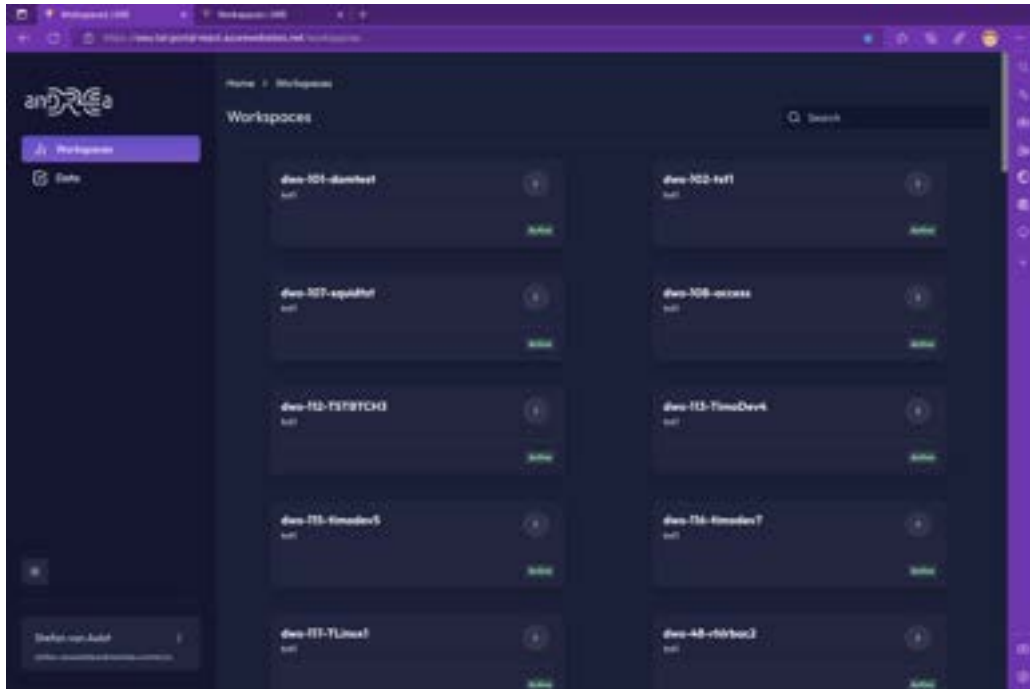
Workspaces (48) | Workspaces (48)

https://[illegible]/workspaces

anDREa

Workspaces

Data

Home > Workspaces

Workspaces

Search

dws-101-dumtest
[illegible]
Active

dws-102-tst1
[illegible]
Active

dws-107-squidtst
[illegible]
Active

dws-108-access
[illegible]
Active

dws-112-TSTBTCH3
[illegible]
Active

dws-113-TimoDev4
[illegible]
Active

dws-115-timodev5
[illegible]
Active

dws-116-timodev7
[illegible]
Active

dws-117-TLinux1
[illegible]
Active

dws-48-rfdrbac2
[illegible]
Active

Stefan van Aalst
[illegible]